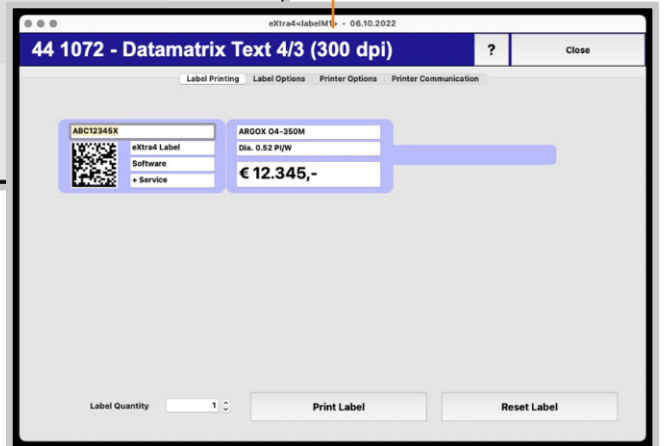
eXtra4<labelM1> - 06.10.2022

44 1072 - Datamatrix Text 4/3 (300 dpi)

?

Close

Label Printing | Label Options | Printer Options | Printer Communication

ABC12345X

eXtra4 Label

Software

+ Service

ARGOX O4-350M

Dia. 0.52 PI/W

€ 12.345,-

Label Quantity

1

Print Label

Reset Label